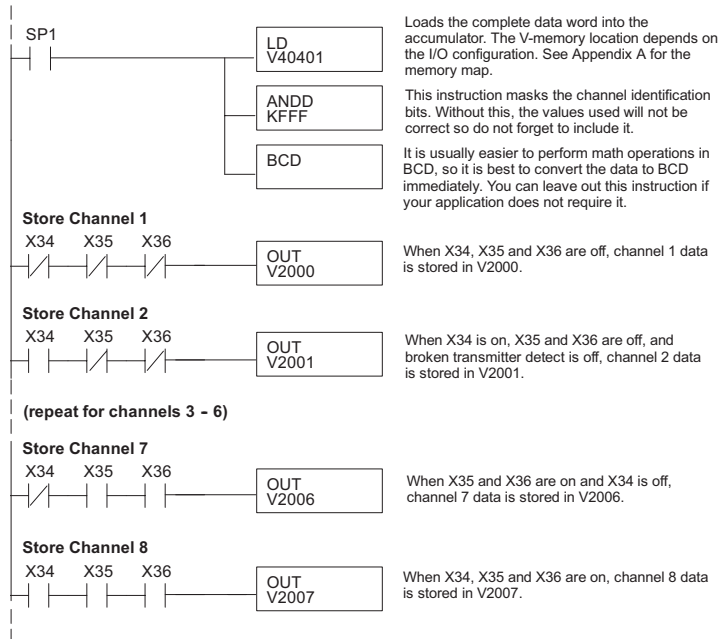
SP1

LD
V40401

Loads the complete data word into the accumulator. The V-memory location depends on the I/O configuration. See Appendix A for the memory map.

ANDD
KFFF

This instruction masks the channel identification bits. Without this, the values used will not be correct so do not forget to include it.

BCD

It is usually easier to perform math operations in BCD, so it is best to convert the data to BCD immediately. You can leave out this instruction if your application does not require it.

**Store Channel 1**

X34 X35 X36

OUT
V2000

When X34, X35 and X36 are off, channel 1 data is stored in V2000.

**Store Channel 2**

X34 X35 X36

OUT
V2001

When X34 is on, X35 and X36 are off, and broken transmitter detect is off, channel 2 data is stored in V2001.

**(repeat for channels 3 - 6)**

**Store Channel 7**

X34 X35 X36

OUT
V2006

When X35 and X36 are on and X34 is off, channel 7 data is stored in V2006.

**Store Channel 8**

X34 X35 X36

OUT
V2007

When X34, X35 and X36 are on, channel 8 data is stored in V2007.